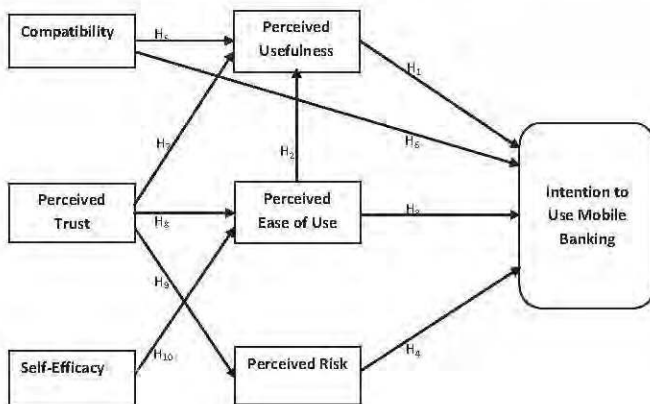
Compatibility

$H_5$

Perceived Usefulness

$H_1$

$H_6$

$H_7$

$H_2$

Perceived Trust

$H_8$

Perceived Ease of Use

$H_3$

Intention to Use Mobile Banking

$H_9$

Self-Efficacy

$H_{10}$

Perceived Risk

$H_4$